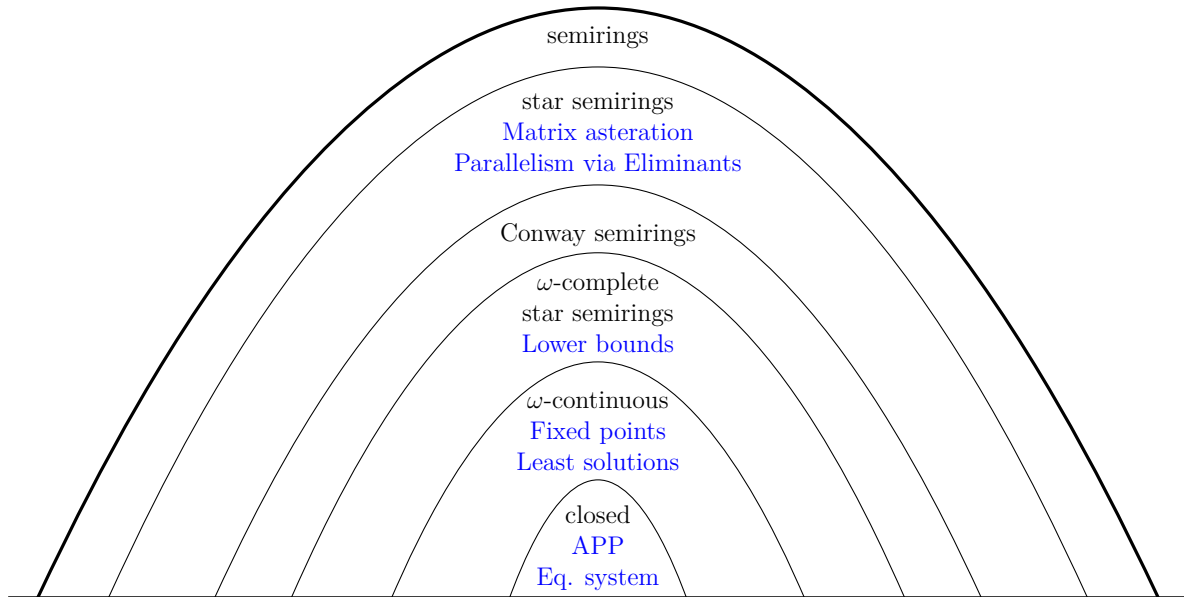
semirings

star semirings
Matrix asteration
Parallelism via Eliminants

Conway semirings

$\omega$-complete
star semirings
Lower bounds

$\omega$-continuous
Fixed points
Least solutions

closed
APP
Eq. system